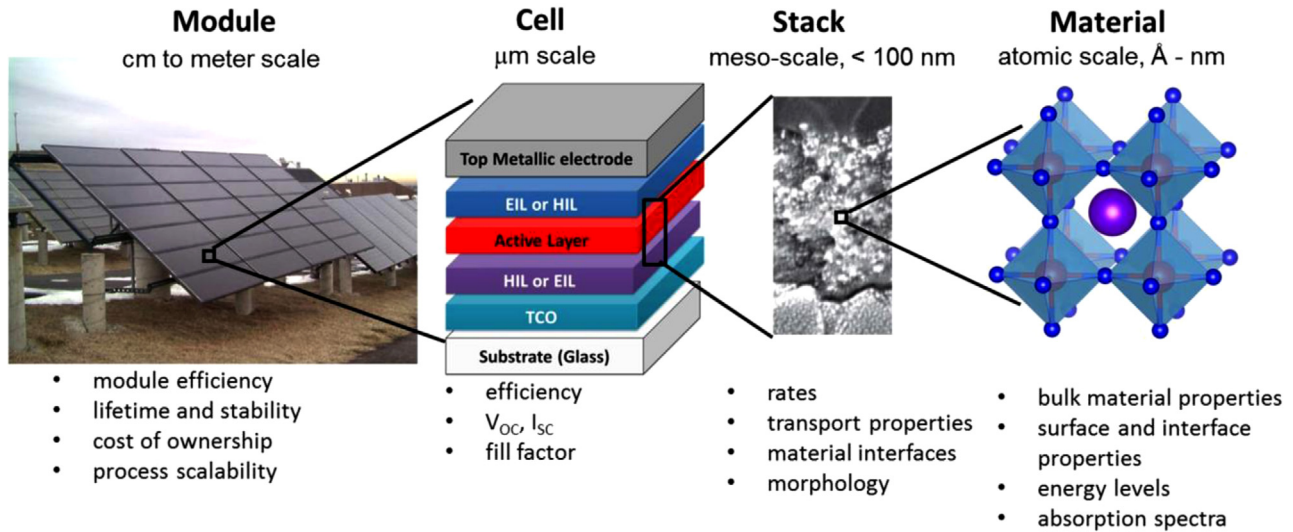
Module
cm to meter scale

Cell
μm scale

Stack
meso-scale, < 100 nm

Material
atomic scale, Å - nm

Top Metallic electrode
EIL or HIL
Active Layer
HIL or EIL
TCO
Substrate (Glass)

- module efficiency
- lifetime and stability
- cost of ownership
- process scalability

- efficiency
- $V_{OC}$, $I_{SC}$
- fill factor

- rates
- transport properties
- material interfaces
- morphology

- bulk material properties
- surface and interface properties
- energy levels
- absorption spectra